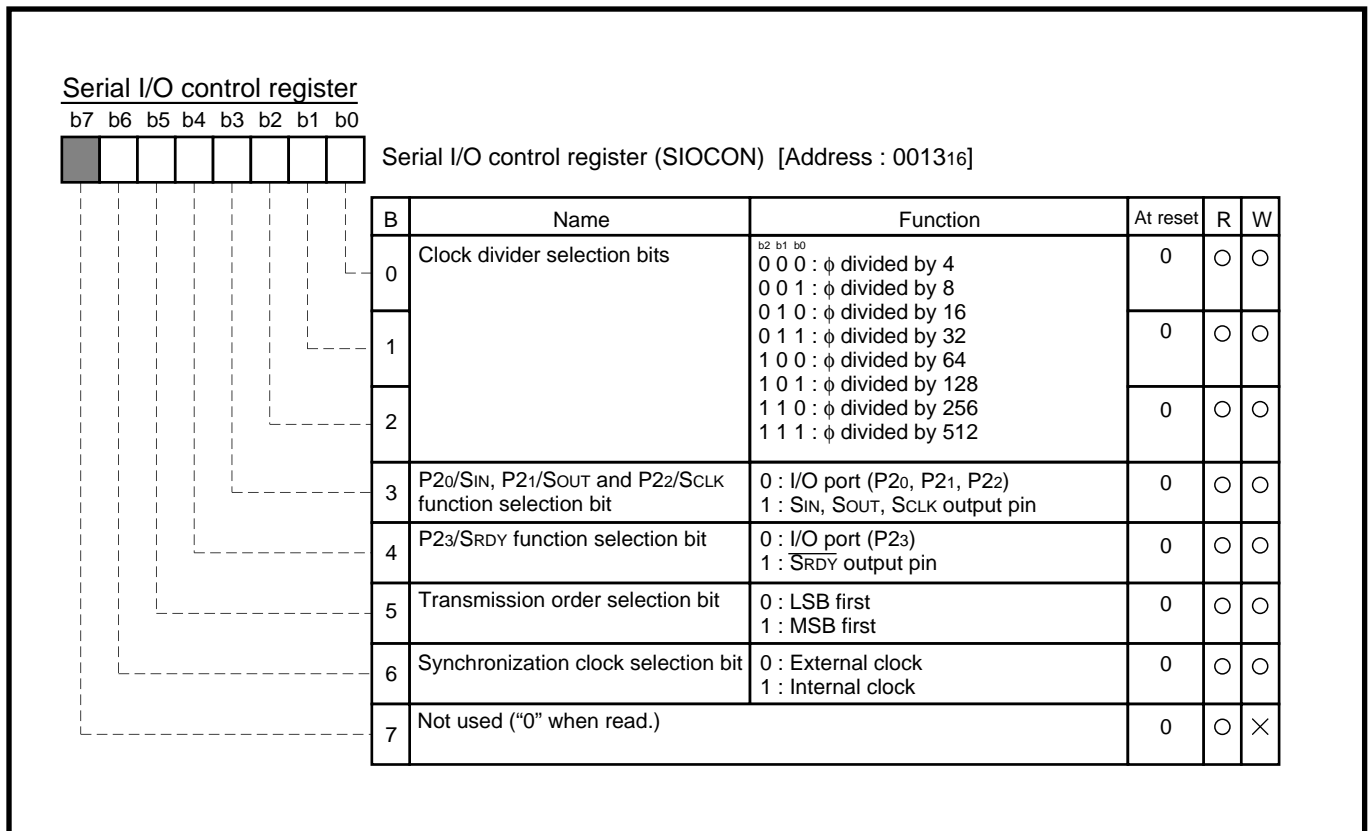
Serial I/O control register

b7 b6 b5 b4 b3 b2 b1 b0

Serial I/O control register (SIOCON) [Address : $0013_{16}$]

| B | Name | Function | At reset | R | W |
|---|---|---|---|---|---|
| 0 | Clock divider selection bits | b2 b1 b0<br>0 0 0 : $\phi$ divided by 4<br>0 0 1 : $\phi$ divided by 8<br>0 1 0 : $\phi$ divided by 16<br>0 1 1 : $\phi$ divided by 32<br>1 0 0 : $\phi$ divided by 64<br>1 0 1 : $\phi$ divided by 128<br>1 1 0 : $\phi$ divided by 256<br>1 1 1 : $\phi$ divided by 512 | 0 | ○ | ○ |
| 1 | | | 0 | ○ | ○ |
| 2 | | | 0 | ○ | ○ |
| 3 | $P2_0$/SIN, $P2_1$/SOUT and $P2_2$/SCLK function selection bit | 0 : I/O port ($P2_0$, $P2_1$, $P2_2$)<br>1 : SIN, SOUT, SCLK output pin | 0 | ○ | ○ |
| 4 | $P2_3$/SRDY function selection bit | 0 : I/O port ($P2_3$)<br>1 : $\overline{SRDY}$ output pin | 0 | ○ | ○ |
| 5 | Transmission order selection bit | 0 : LSB first<br>1 : MSB first | 0 | ○ | ○ |
| 6 | Synchronization clock selection bit | 0 : External clock<br>1 : Internal clock | 0 | ○ | ○ |
| 7 | Not used ("0" when read.) | | 0 | ○ | × |